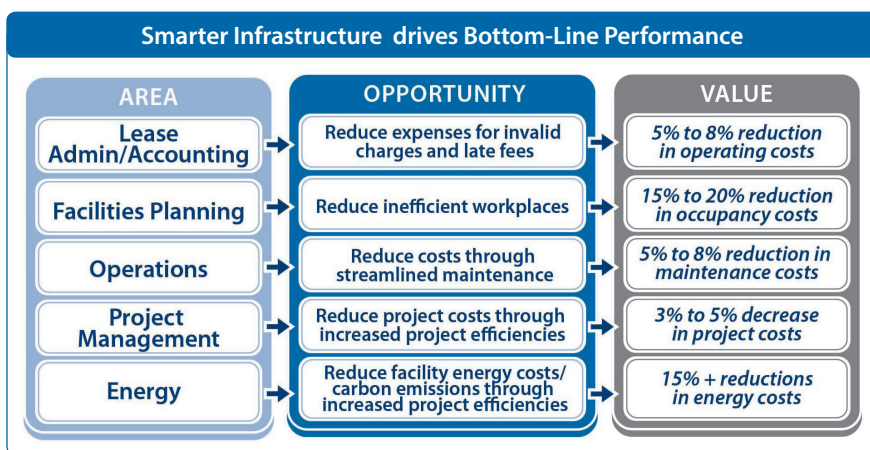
Smarter Infrastructure drives Bottom-Line Performance

| AREA | OPPORTUNITY | VALUE |
|---|---|---|
| Lease Admin/Accounting | Reduce expenses for invalid charges and late fees | 5% to 8% reduction in operating costs |
| Facilities Planning | Reduce inefficient workplaces | 15% to 20% reduction in occupancy costs |
| Operations | Reduce costs through streamlined maintenance | 5% to 8% reduction in maintenance costs |
| Project Management | Reduce project costs through increased project efficiencies | 3% to 5% decrease in project costs |
| Energy | Reduce facility energy costs/ carbon emissions through increased project efficiencies | 15% + reductions in energy costs |